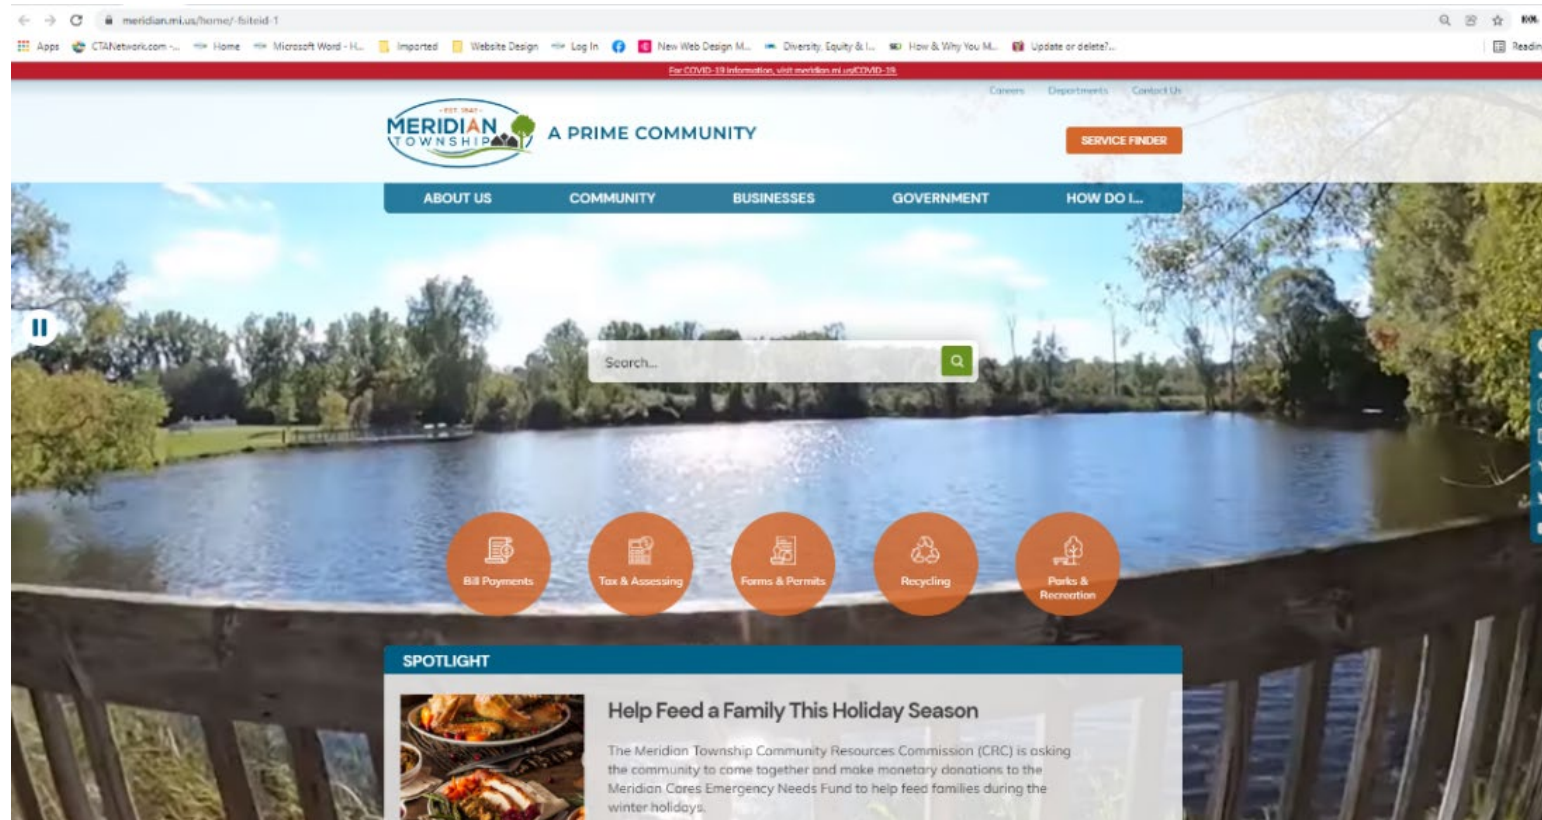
meridian.mi.us/home/-fsiteid-1

Apps CTANetwork.com -... Home Microsoft Word - H... Imported Website Design Log In New Web Design M... Diversity, Equity & I... How & Why You M... Update or delete?... Readin

For COVID-19 information, visit meridian.mi.us/COVID-19

Careers Departments Contact Us

EST. 1842 MERIDIAN TOWNSHIP A PRIME COMMUNITY

SERVICE FINDER

ABOUT US COMMUNITY BUSINESSES GOVERNMENT HOW DO I...

Search...

Bill Payments

Tax & Assessing

Forms & Permits

Recycling

Parks & Recreation

SPOTLIGHT

Help Feed a Family This Holiday Season

The Meridian Township Community Resources Commission (CRC) is asking the community to come together and make monetary donations to the Meridian Cares Emergency Needs Fund to help feed families during the winter holidays.